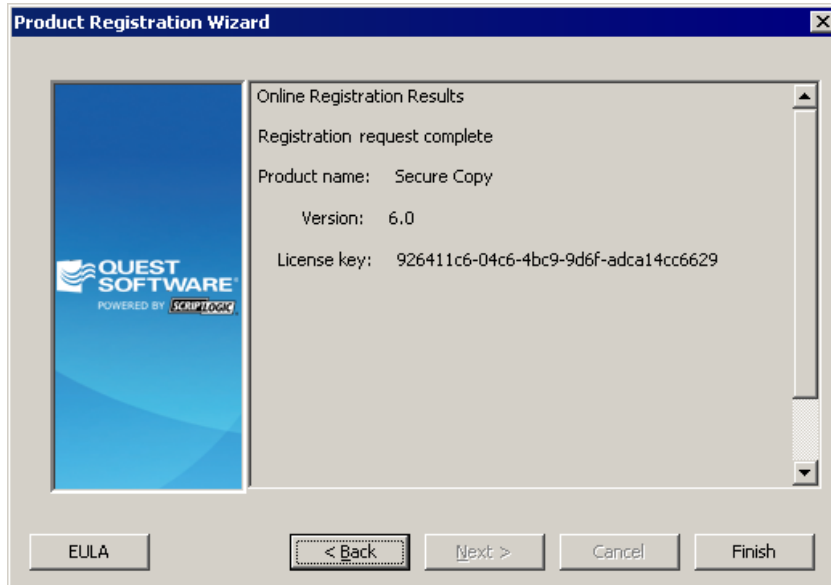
Product Registration Wizard

QUEST SOFTWARE
POWERED BY SCRIPTLOGIC

Online Registration Results

Registration request complete

Product name: Secure Copy

Version: 6.0

License key: 926411c6-04c6-4bc9-9d6f-adca14cc6629

EULA

< Back

Next >

Cancel

Finish